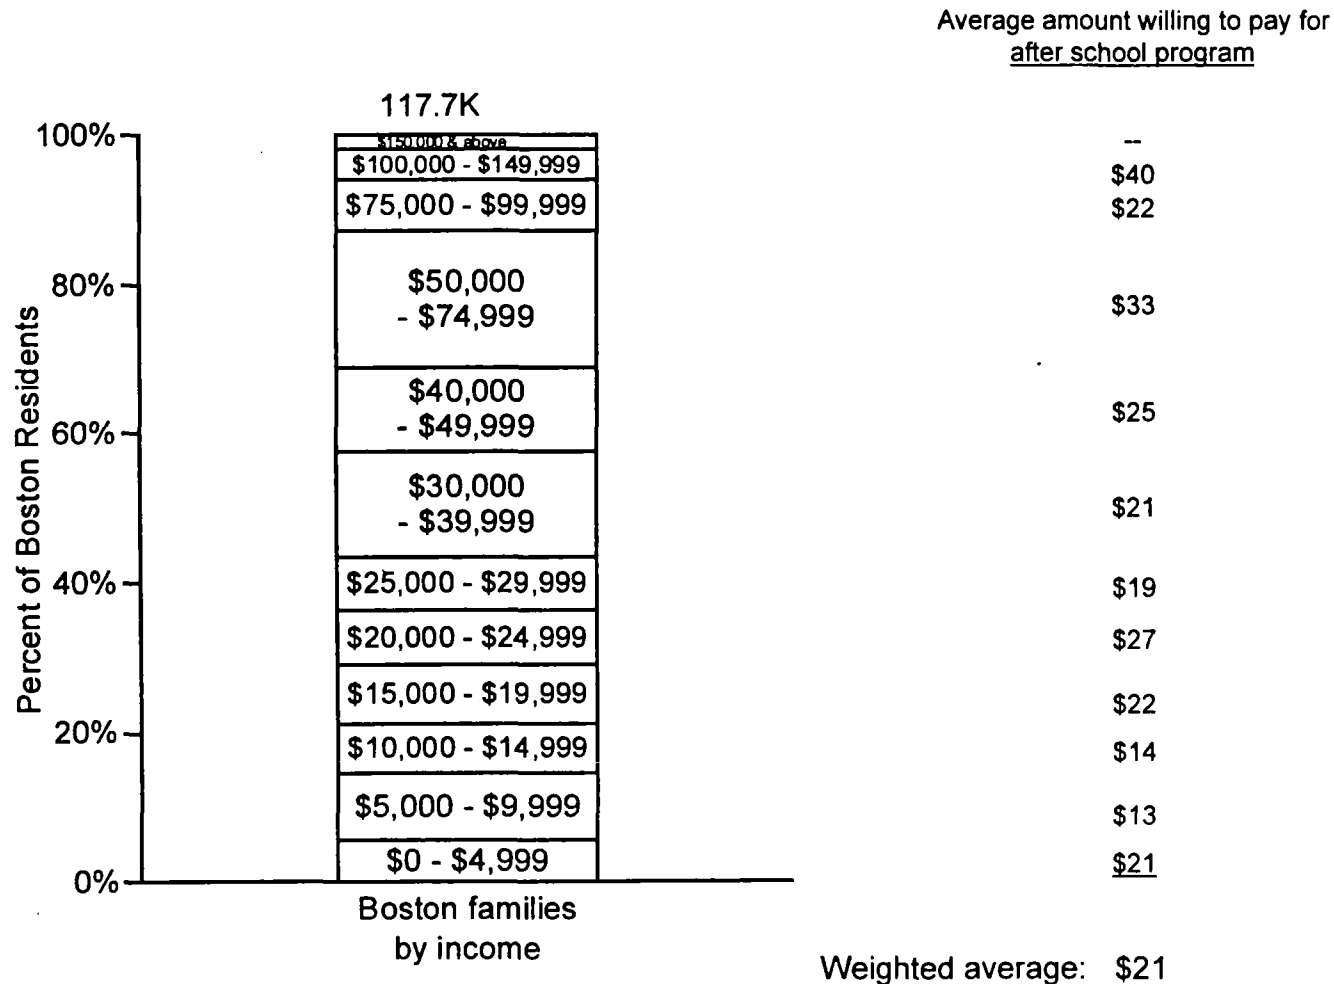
Average amount willing to pay for after school program

117.7K

100%
80%
60%
40%
20%
0%

Percent of Boston Residents

| Boston families by income | Average amount willing to pay for after school program |
|---|---|
| \$150,000 & above | -- |
| \$100,000 - \$149,999 | \$40 |
| \$75,000 - \$99,999 | \$22 |
| \$50,000 - \$74,999 | \$33 |
| \$40,000 - \$49,999 | \$25 |
| \$30,000 - \$39,999 | \$21 |
| \$25,000 - \$29,999 | \$19 |
| \$20,000 - \$24,999 | \$27 |
| \$15,000 - \$19,999 | \$22 |
| \$10,000 - \$14,999 | \$14 |
| \$5,000 - \$9,999 | \$13 |
| \$0 - \$4,999 | \$21 |

Boston families by income

Weighted average: \$21